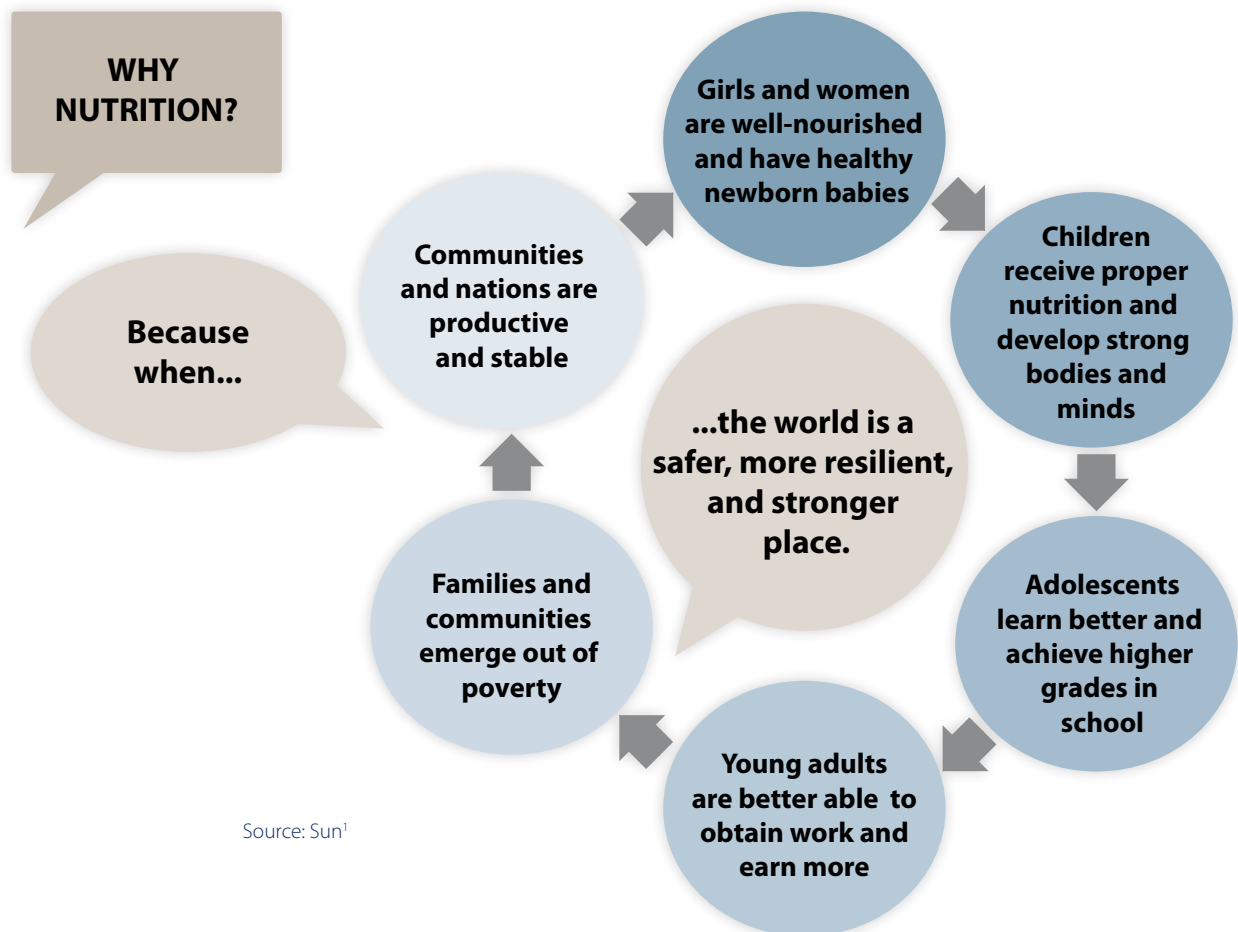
WHY NUTRITION?

Because when...

Girls and women are well-nourished and have healthy newborn babies

Children receive proper nutrition and develop strong bodies and minds

Adolescents learn better and achieve higher grades in school

Young adults are better able to obtain work and earn more

Families and communities emerge out of poverty

Communities and nations are productive and stable

...the world is a safer, more resilient, and stronger place.

Source: Sun$^1$